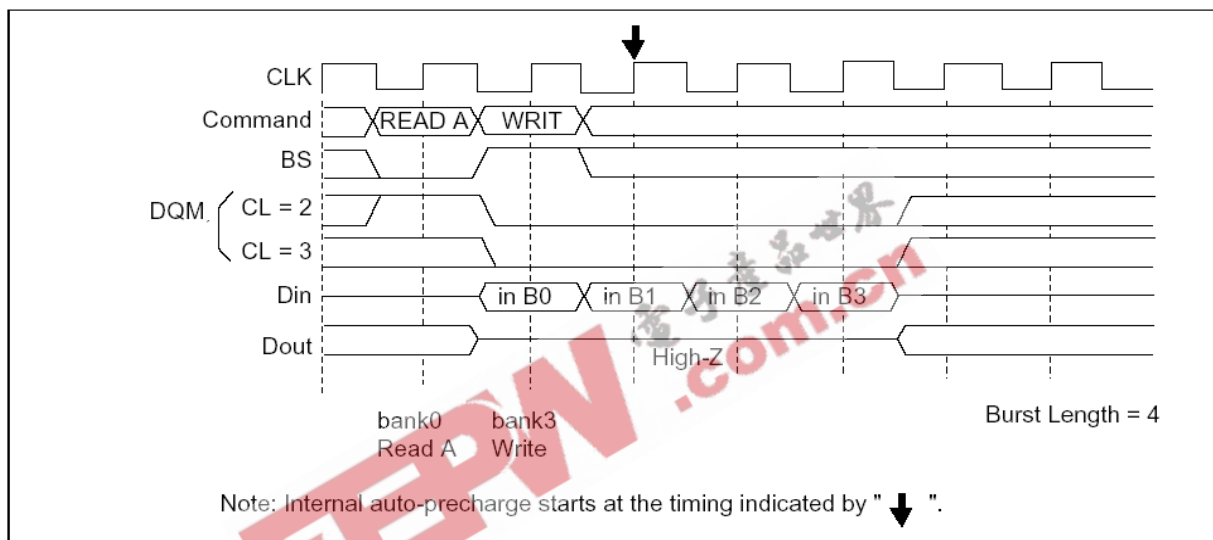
CLK

Command READ A WRIT

BS

DQM CL = 2

CL = 3

Din in B0 in B1 in B2 in B3

Dout

High-Z

bank0 Read A

bank3 Write

Burst Length = 4

Note: Internal auto-precharge starts at the timing indicated by " ".

EEPW .com.cn

电子产品世界